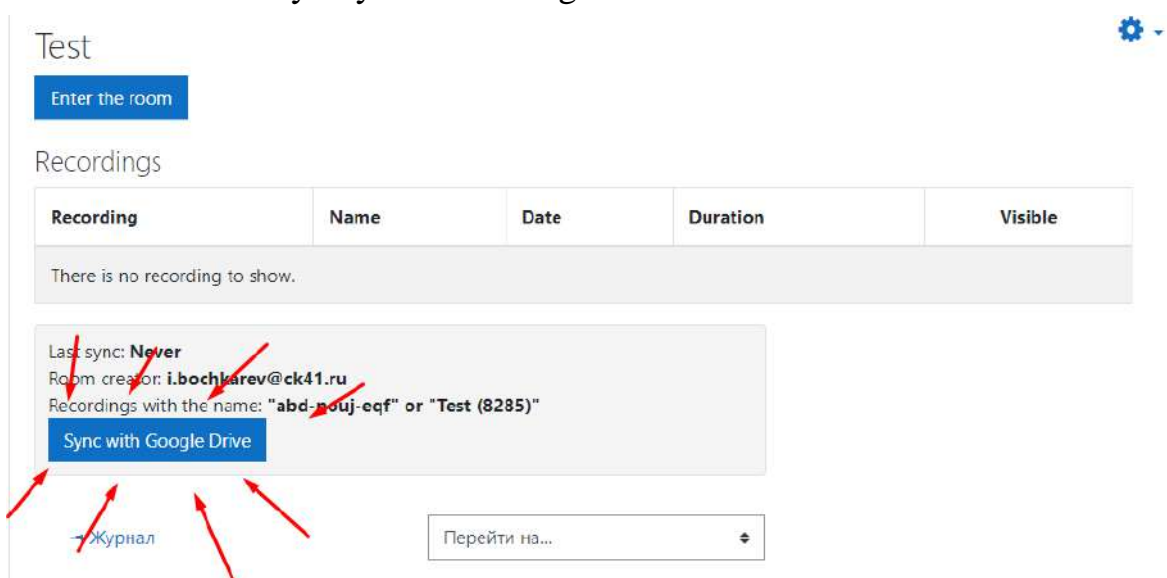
Test

Enter the room

Recordings

| Recording | Name | Date | Duration | Visible |
|---|---|---|---|---|
| There is no recording to show. | | | | |

Last sync: **Never**
Room creator: **i.bochkarev@ck41.ru**
Recordings with the name: **"abd-nouj-eqf" or "Test (8285)"**

Sync with Google Drive

◄ Журнал

Перейти на...